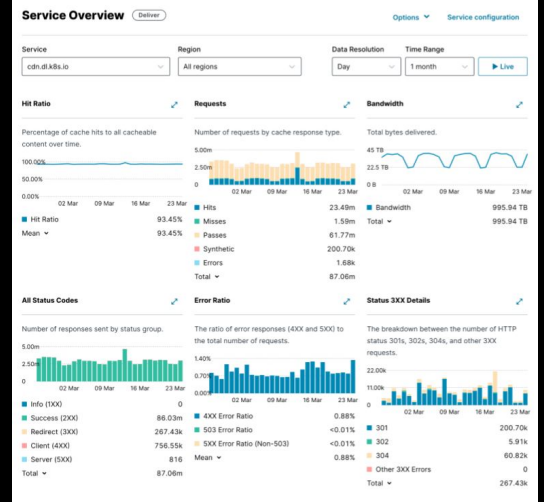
Service Overview Deliver

Options Service configuration

Service
cdn.dl.k8s.io

Region
All regions

Data Resolution
Day

Time Range
1 month

Live

Hit Ratio

Percentage of cache hits to all cacheable content over time.

100.00%
50.00%
0.00%
02 Mar 09 Mar 16 Mar 23 Mar

Hit Ratio 93.45%
Mean 93.45%

Requests

Number of requests by cache response type.

5.00m
2.50m
0
02 Mar 09 Mar 16 Mar 23 Mar

Hits 23.49m
Misses 1.59m
Passes 61.77m
Synthetic 200.7k
Errors 1.68k
Total 87.06m

Bandwidth

Total bytes delivered.

45 TB
22.5 TB
0 B
02 Mar 09 Mar 16 Mar 23 Mar

Bandwidth 995.94 TB
Total 995.94 TB

All Status Codes

Number of responses sent by status group.

5.00m
2.50m
0
02 Mar 09 Mar 16 Mar 23 Mar

Info (1XX) 0
Success (2XX) 86.03m
Redirect (3XX) 267.43k
Client (4XX) 756.55k
Server (5XX) 816
Total 87.06m

Error Ratio

The ratio of error responses (4XX and 5XX) to the total number of requests.

1.40%
0.70%
0.00%
02 Mar 09 Mar 16 Mar 23 Mar

4XX Error Ratio 0.88%
503 Error Ratio <0.01%
5XX Error Ratio (Non-503) <0.01%
Mean 0.88%

Status 3XX Details

The breakdown between the number of HTTP status 301s, 302s, 304s, and other 3XX requests.

22.00k
11.00k
0
02 Mar 09 Mar 16 Mar 23 Mar

301 200.7k
302 5.91k
304 60.82k
Other 3XX Errors 0
Total 267.43k